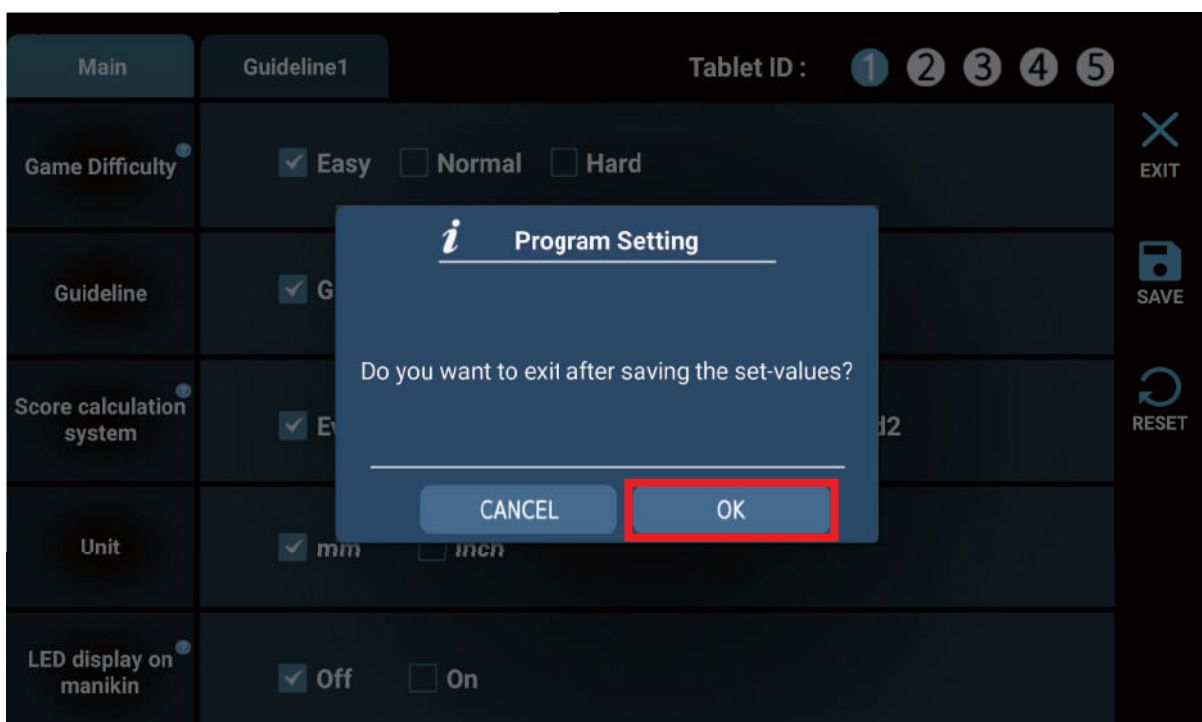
Main
Guideline1
Tablet ID : 1 2 3 4 5

Game Difficulty
Easy
Normal
Hard

EXIT

Guideline
G

SAVE

Score calculation system
Ev
d2

RESET

Unit
mm
inch

LED display on manikin
Off
On

Program Setting

Do you want to exit after saving the set-values?

CANCEL
OK